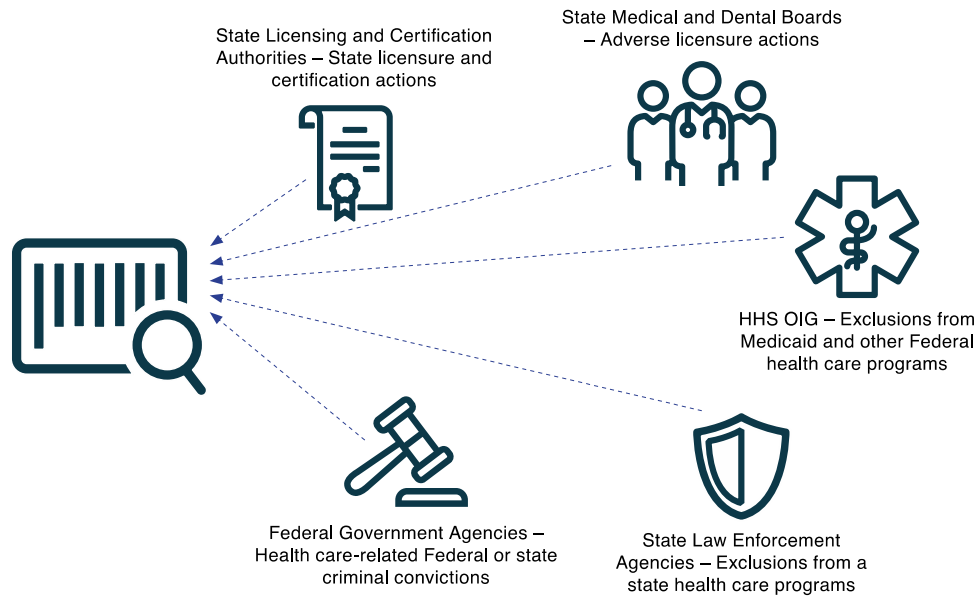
State Licensing and Certification Authorities – State licensure and certification actions

State Medical and Dental Boards – Adverse licensure actions

HHS OIG – Exclusions from Medicaid and other Federal health care programs

Federal Government Agencies – Health care-related Federal or state criminal convictions

State Law Enforcement Agencies – Exclusions from a state health care programs